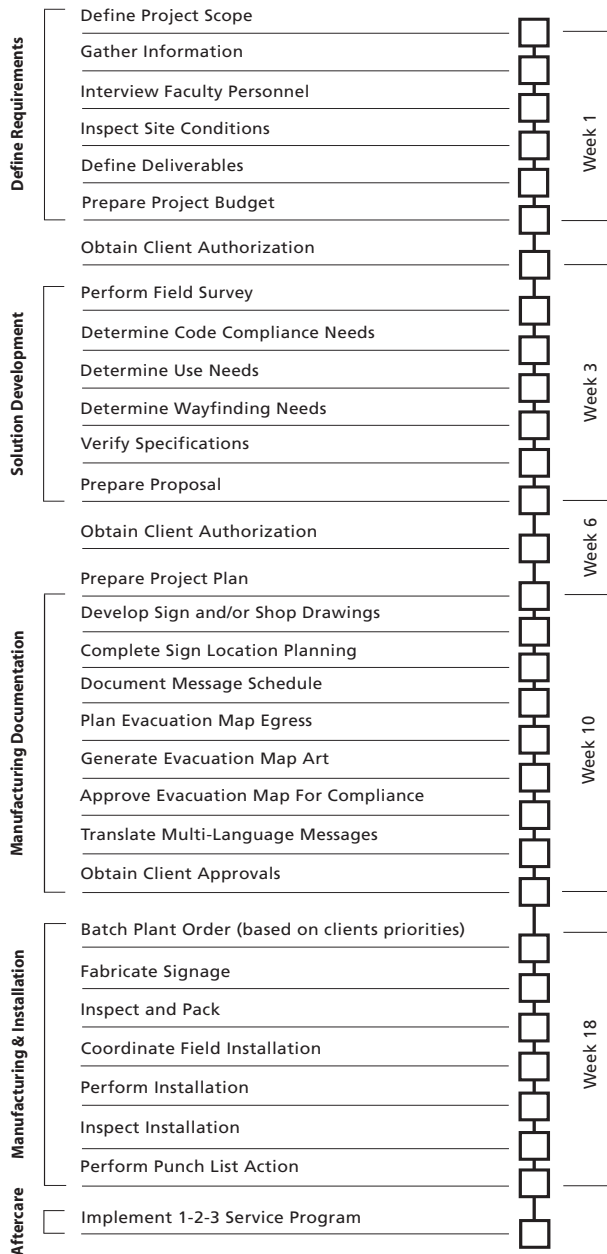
Define Requirements

Define Project Scope

Gather Information

Interview Faculty Personnel

Inspect Site Conditions

Define Deliverables

Prepare Project Budget

Week 1

Obtain Client Authorization

Solution Development

Perform Field Survey

Determine Code Compliance Needs

Determine Use Needs

Determine Wayfinding Needs

Verify Specifications

Prepare Proposal

Week 3

Obtain Client Authorization

Week 6

Prepare Project Plan

Manufacturing Documentation

Develop Sign and/or Shop Drawings

Complete Sign Location Planning

Document Message Schedule

Plan Evacuation Map Egress

Generate Evacuation Map Art

Approve Evacuation Map For Compliance

Translate Multi-Language Messages

Obtain Client Approvals

Week 10

Manufacturing & Installation

Batch Plant Order (based on clients priorities)

Fabricate Signage

Inspect and Pack

Coordinate Field Installation

Perform Installation

Inspect Installation

Perform Punch List Action

Week 18

Aftercare

Implement 1-2-3 Service Program